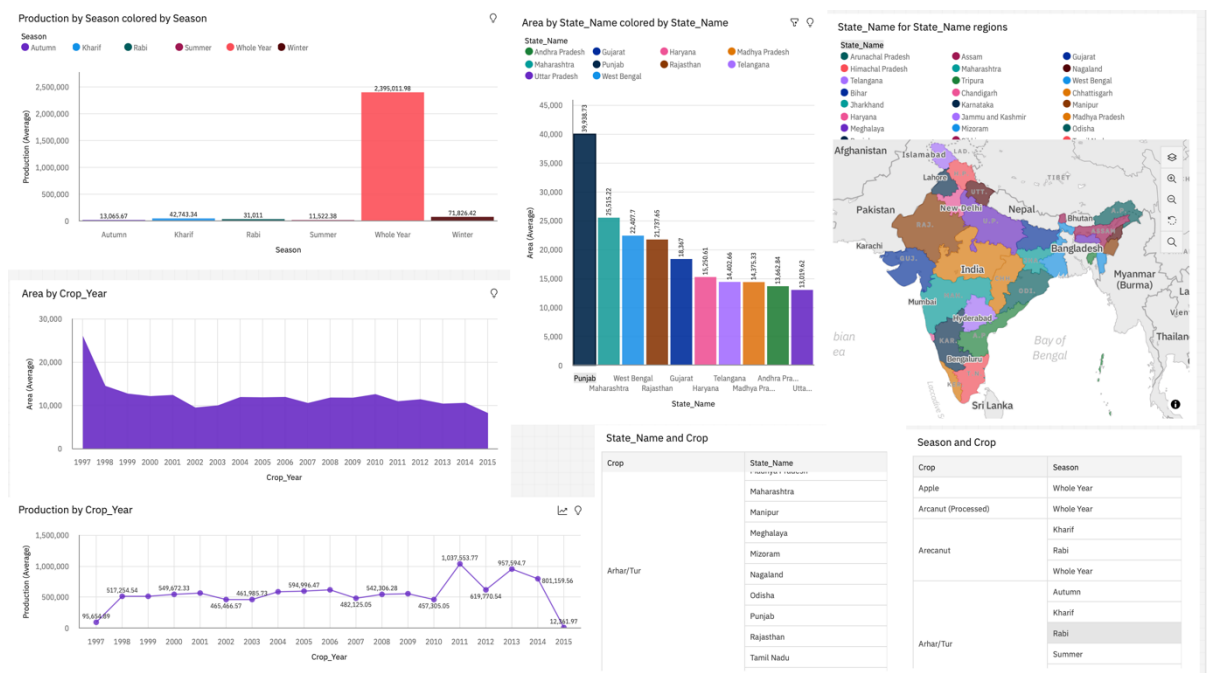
Production by Season colored by Season

Season
Autumn Kharif Rabi Summer Whole Year Winter

Production (Average)
2,500,000
2,000,000
1,500,000
1,000,000
500,000
0

13,065.67 42,743.34 31,011 11,522.38 2,395,011.98 71,826.42

Autumn Kharif Rabi Summer Whole Year Winter
Season

Area by State_Name colored by State_Name

State_Name
Andhra Pradesh Gujarat Haryana Madhya Pradesh
Maharashtra Punjab Rajasthan Telangana
Uttar Pradesh West Bengal

Area (Average)
45,000
40,000
35,000
30,000
25,000
20,000
15,000
10,000
5,000
0

39,938.73 25,515.22 22,407.7 21,737.65 18,367 15,250.61 14,402.66 14,375.33 13,662.84 13,019.62

Punjab West Bengal Gujarat Telangana Andhra Pra...
Maharashtra Rajasthan Haryana Madhya Pra... Utta...
State_Name

State_Name for State_Name regions

State_Name
Arunachal Pradesh Assam Gujarat
Himachal Pradesh Maharashtra Nagaland
Telangana Tripura West Bengal
Bihar Chandigarh Chhattisgarh
Jharkhand Karnataka Manipur
Haryana Jammu and Kashmir Madhya Pradesh
Meghalaya Mizoram Odisha

Afghanistan Islamabad Lahore Pakistan New Delhi Nepal Bhutan Karachi Bangladesh India Myanmar (Burma) Mumbai Hyderabad Bay of Bengal Bengaluru Sri Lanka Thailand

Area by Crop_Year

Area (Average)
30,000
20,000
10,000
0
1997 1998 1999 2000 2001 2002 2003 2004 2005 2006 2007 2008 2009 2010 2011 2012 2013 2014 2015
Crop_Year

Production by Crop_Year

Production (Average)
1,500,000
1,000,000
500,000
0

95,656.69 517,254.54 549,672.33 465,666.57 461,985.73 594,996.47 482,125.05 542,306.28 457,305.05 1,037,553.77 619,770.54 957,594.7 801,159.56 12,161.97

1997 1998 1999 2000 2001 2002 2003 2004 2005 2006 2007 2008 2009 2010 2011 2012 2013 2014 2015
Crop_Year

State_Name and Crop

| Crop | State_Name |
|---|---|
| Arhar/Tur | Maharashtra |
| | Manipur |
| | Meghalaya |
| | Mizoram |
| | Nagaland |
| | Odisha |
| | Punjab |
| | Rajasthan |
| | Tamil Nadu |

Season and Crop

| Crop | Season |
|---|---|
| Apple | Whole Year |
| Arcanut (Processed) | Whole Year |
| Arecanut | Kharif |
| | Rabi |
| | Whole Year |
| Arhar/Tur | Autumn |
| | Kharif |
| | Rabi |
| | Summer |